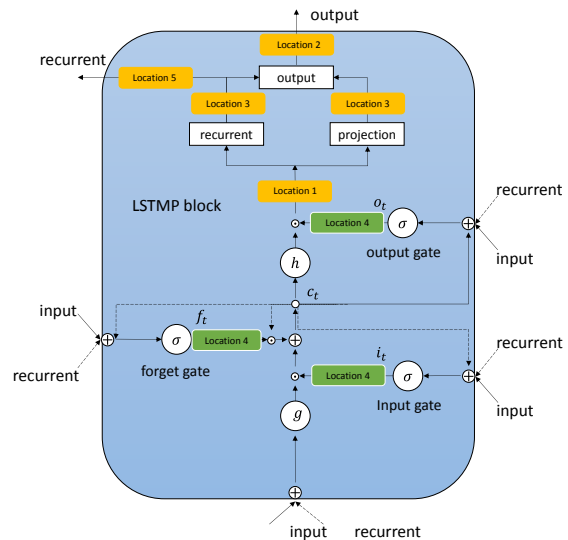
output

Location 2

recurrent

Location 5

output

Location 3

Location 3

recurrent

projection

Location 1

LSTMP block

$o_t$

Location 4

$\sigma$

$\oplus$

recurrent

input

$h$

output gate

$c_t$

input

$f_t$

$\oplus$

$\sigma$

Location 4

$\oplus$

recurrent

recurrent

forget gate

$i_t$

Location 4

$\sigma$

$\oplus$

Input gate

input

$g$

$\oplus$

input

recurrent